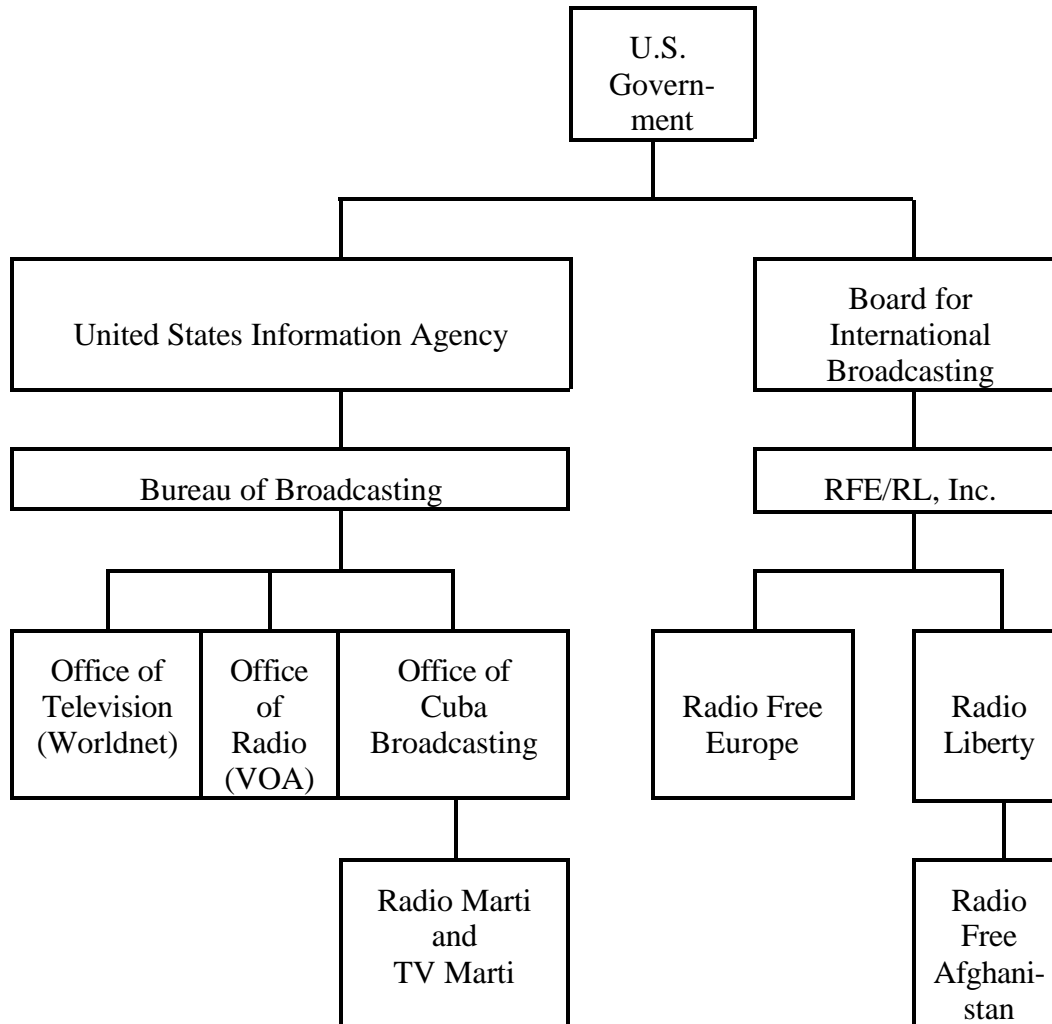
U.S. Government

United States Information Agency

Board for International Broadcasting

Bureau of Broadcasting

RFE/RL, Inc.

Office of Television (Worldnet)

Office of Radio (VOA)

Office of Cuba Broadcasting

Radio Free Europe

Radio Liberty

Radio Marti and TV Marti

Radio Free Afghanistan